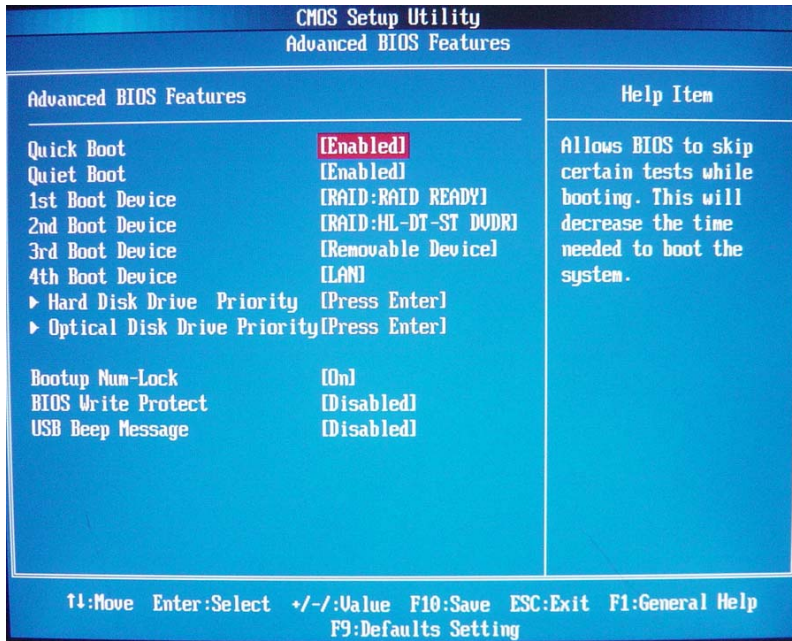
CMOS Setup Utility
Advanced BIOS Features

Advanced BIOS Features

| | |
|---|---|
| Quick Boot | [Enabled] |
| Quiet Boot | [Enabled] |
| 1st Boot Device | [RAID:RAID READY] |
| 2nd Boot Device | [RAID:HL-DT-ST DVDR] |
| 3rd Boot Device | [Removable Device] |
| 4th Boot Device | [LAN] |
| ▸ Hard Disk Drive Priority | [Press Enter] |
| ▸ Optical Disk Drive Priority | [Press Enter] |
| Bootup Num-Lock | [On] |
| BIOS Write Protect | [Disabled] |
| USB Beep Message | [Disabled] |

Help Item

Allows BIOS to skip certain tests while booting. This will decrease the time needed to boot the system.

↑↓:Move Enter:Select +/-/:Value F10:Save ESC:Exit F1:General Help
F9:Defaults Setting